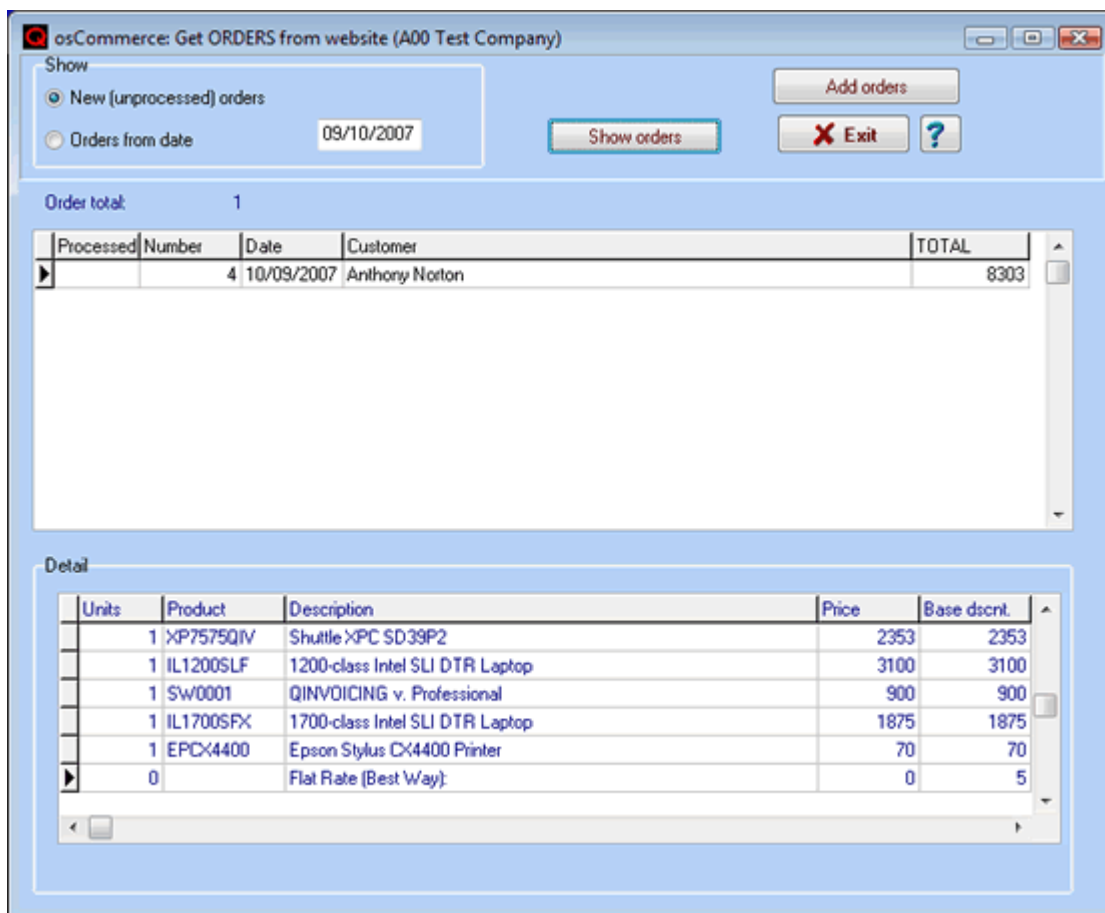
osCommerce: Get ORDERS from website (A00 Test Company)

Show

New (unprocessed) orders

Orders from date 09/10/2007

Show orders

Add orders

Exit

?

Order total: 1

| Processed | Number | Date | Customer | TOTAL |
|---|---|---|---|---|
| | 4 | 10/09/2007 | Anthony Norton | 8303 |

Detail

| Units | Product | Description | Price | Base dscnt. |
|---|---|---|---|---|
| 1 | XP7575QIV | Shuttle XPC SD39P2 | 2353 | 2353 |
| 1 | IL1200SLF | 1200-class Intel SLI DTR Laptop | 3100 | 3100 |
| 1 | SW0001 | QINVOICING v. Professional | 900 | 900 |
| 1 | IL1700SFX | 1700-class Intel SLI DTR Laptop | 1875 | 1875 |
| 1 | EPCX4400 | Epson Stylus CX4400 Printer | 70 | 70 |
| 0 | | Flat Rate (Best Way): | 0 | 5 |